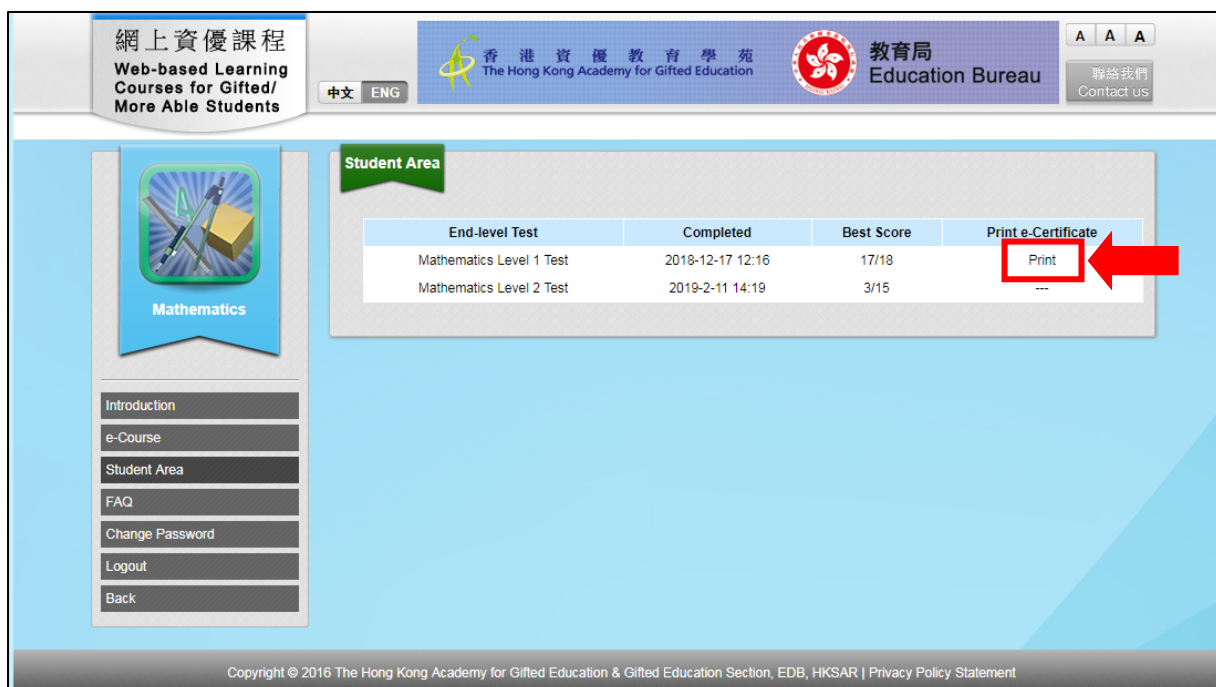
網上資優課程
Web-based Learning Courses for Gifted/ More Able Students

中文 ENG

香港資優教育學苑
The Hong Kong Academy for Gifted Education

教育局
Education Bureau

A A A

聯絡我們
Contact us

Mathematics

Introduction
e-Course
Student Area
FAQ
Change Password
Logout
Back

Student Area

| End-level Test | Completed | Best Score | Print e-Certificate |
|---|---|---|---|
| Mathematics Level 1 Test | 2018-12-17 12:16 | 17/18 | Print |
| Mathematics Level 2 Test | 2019-2-11 14:19 | 3/15 | --- |

Copyright © 2016 The Hong Kong Academy for Gifted Education & Gifted Education Section, EDB, HKSAR | Privacy Policy Statement